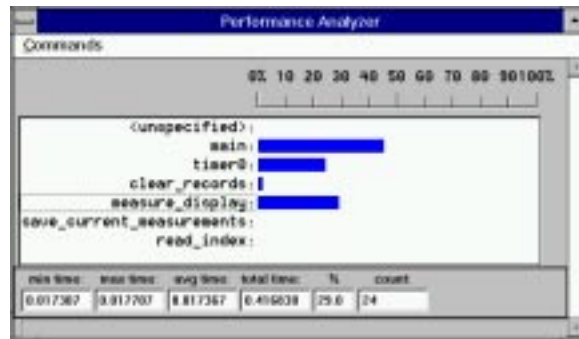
Performance Analyzer

Commands

0% 10 20 30 40 50 60 70 80 90 100%

<unspecified>:
main:
timer0:
clear_records:
measure_display:
save_current_measurements:
read_index:

| min time: | max time: | avg time: | total time: | % | count: |
|---|---|---|---|---|---|
| 0.017307 | 0.017707 | 0.017367 | 0.416838 | 29.0 | 24 |